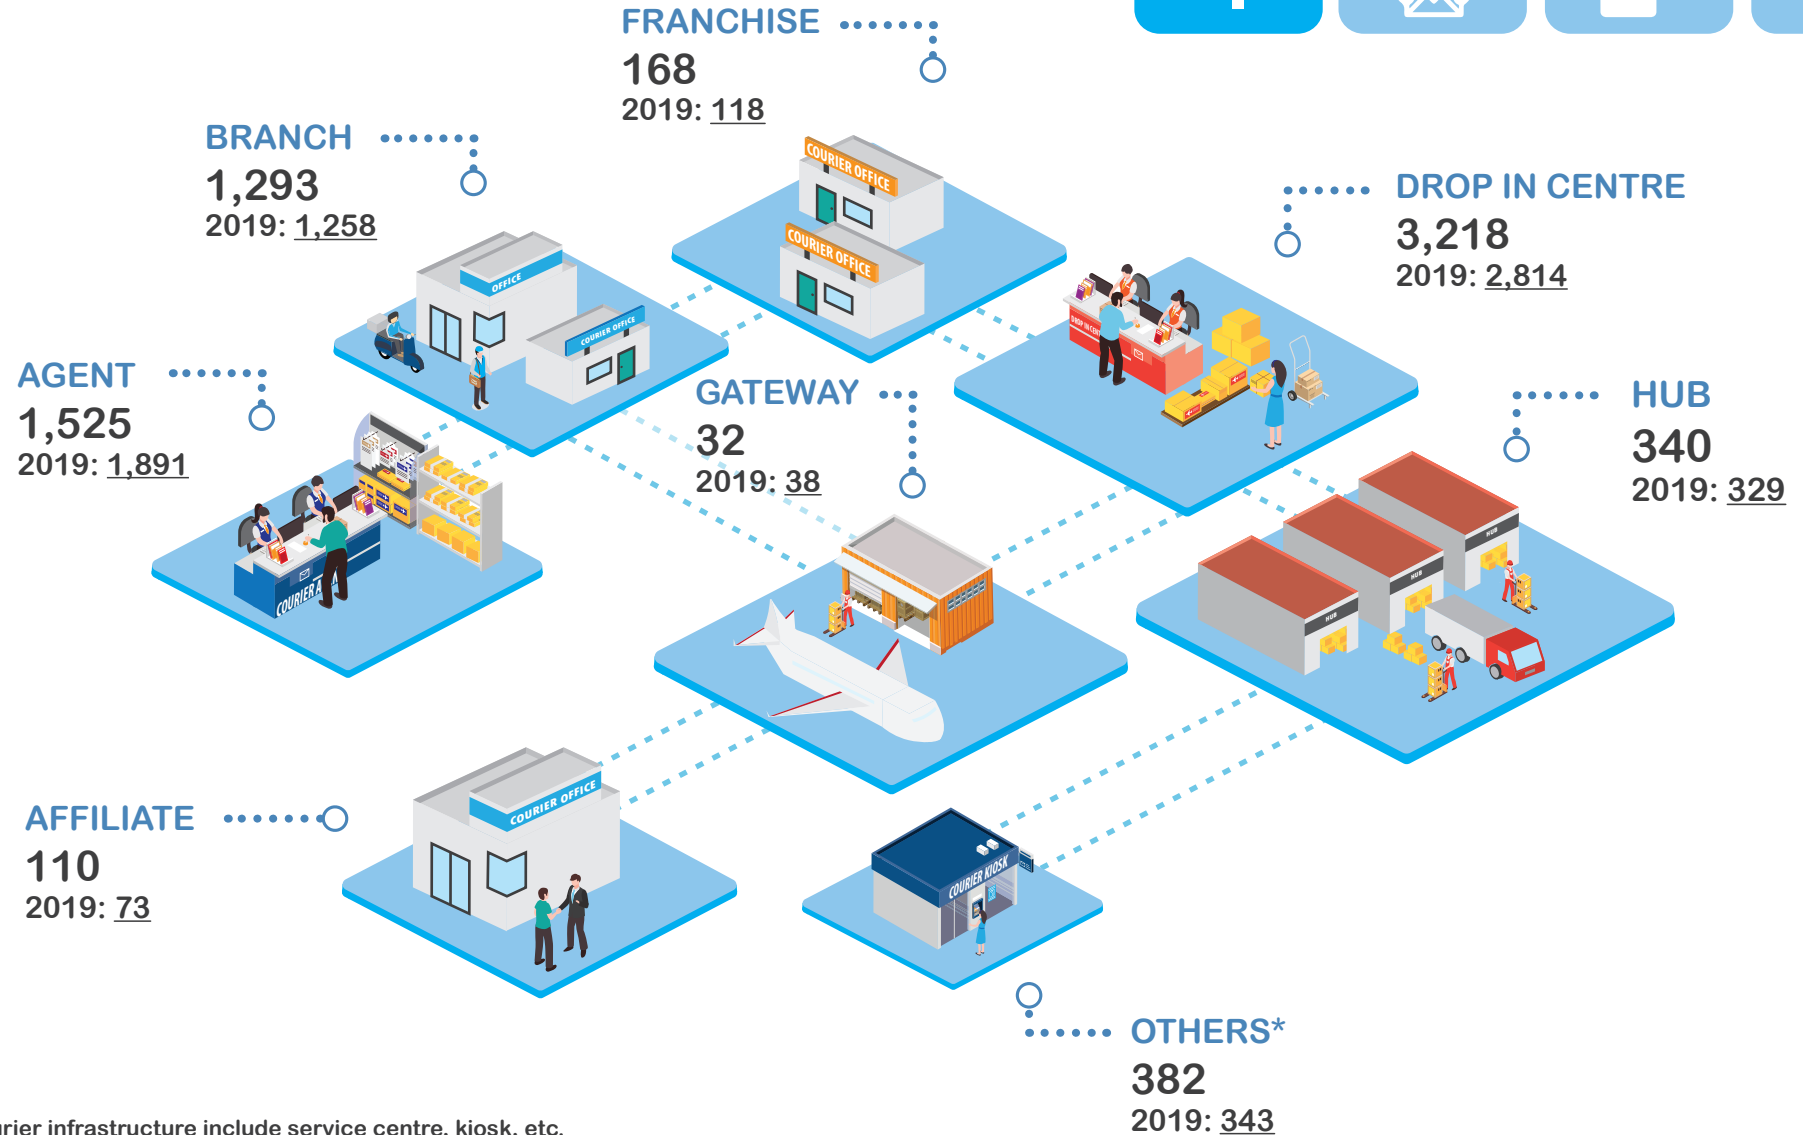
FRANCHISE
168
2019: 118

BRANCH
1,293
2019: 1,258

DROP IN CENTRE
3,218
2019: 2,814

AGENT
1,525
2019: 1,891

GATEWAY
32
2019: 38

HUB
340
2019: 329

AFFILIATE
110
2019: 73

OTHERS*
382
2019: 343

COURIER OFFICE
COURIER OFFICE
OFFICE
COURIER OFFICE
COURIER A
COURIER OFFICE
COURIER KIOSK
HUB
HUB
HUB

rier infrastructure include service centre, kiosk, etc.